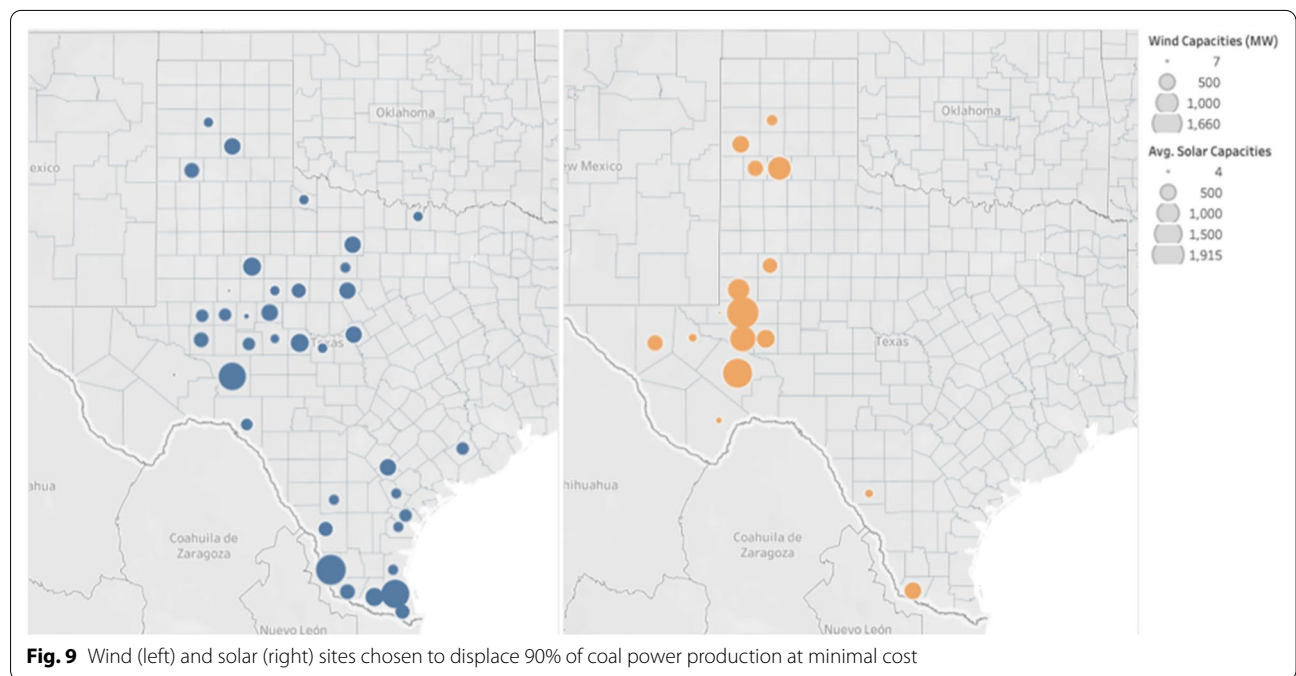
Oklahoma
exico
Texas
uahua
Coahuila de Zaragoza
Nuevo León

Oklahoma
ew Mexico
Texas
hihuahua
Coahuila de Zaragoza
Nuevo León

Wind Capacities (MW)
7
500
1,000
1,660
Avg. Solar Capacities
4
500
1,000
1,500
1,915

**Fig. 9** Wind (left) and solar (right) sites chosen to displace 90% of coal power production at minimal cost